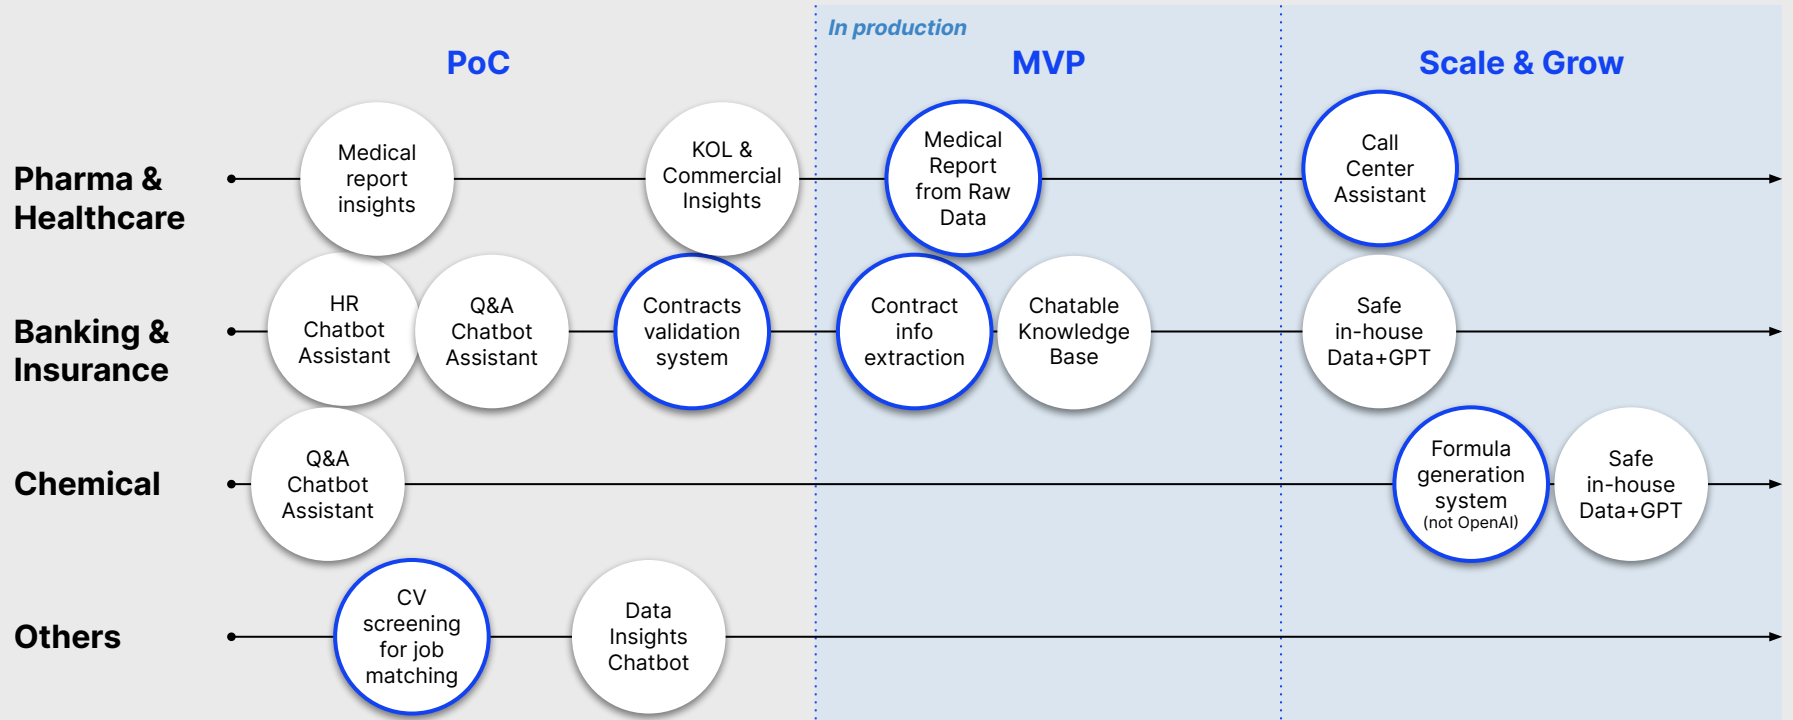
In production

PoC

MVP

Scale & Grow

Pharma & Healthcare

Medical report insights

KOL & Commercial Insights

Medical Report from Raw Data

Call Center Assistant

Banking & Insurance

HR Chatbot Assistant

Q&A Chatbot Assistant

Contracts validation system

Contract info extraction

Chatable Knowledge Base

Safe in-house Data+GPT

Chemical

Q&A Chatbot Assistant

Formula generation system (not OpenAI)

Safe in-house Data+GPT

Others

CV screening for job matching

Data Insights Chatbot